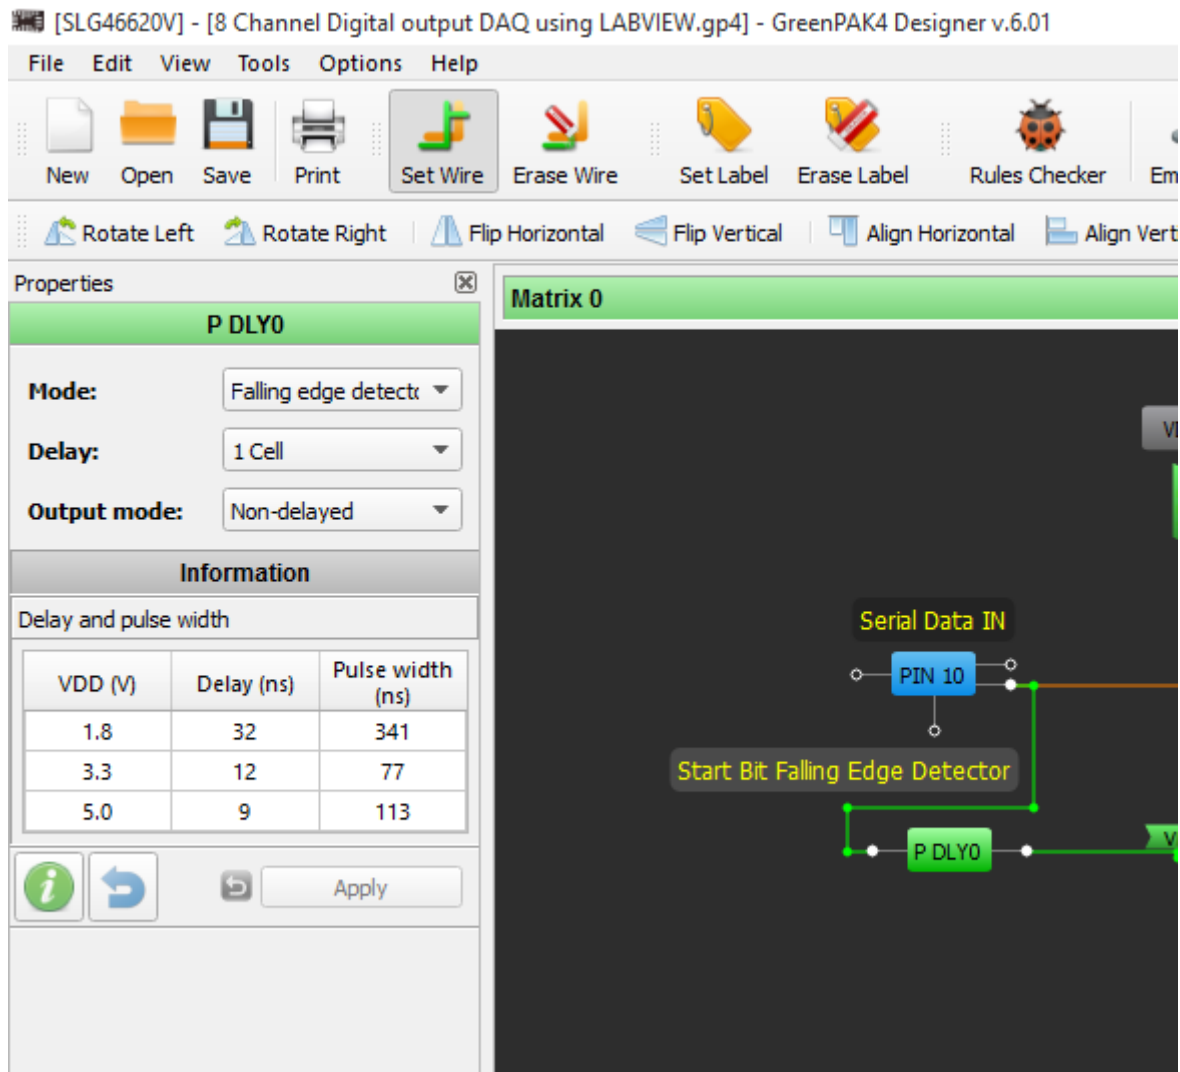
[SLG46620V] - [8 Channel Digital output DAQ using LABVIEW.gp4] - GreenPAK4 Designer v.6.01

File Edit View Tools Options Help

New Open Save Print Set Wire Erase Wire Set Label Erase Label Rules Checker Em

Rotate Left Rotate Right Flip Horizontal Flip Vertical Align Horizontal Align Vert

Properties

P DLY0

Mode: Falling edge detect

Delay: 1 Cell

Output mode: Non-delayed

Information

Delay and pulse width

| VDD (V) | Delay (ns) | Pulse width (ns) |
|---|---|---|
| 1.8 | 32 | 341 |
| 3.3 | 12 | 77 |
| 5.0 | 9 | 113 |

Apply

Matrix 0

VI

Serial Data IN

PIN 10

Start Bit Falling Edge Detector

P DLY0

V